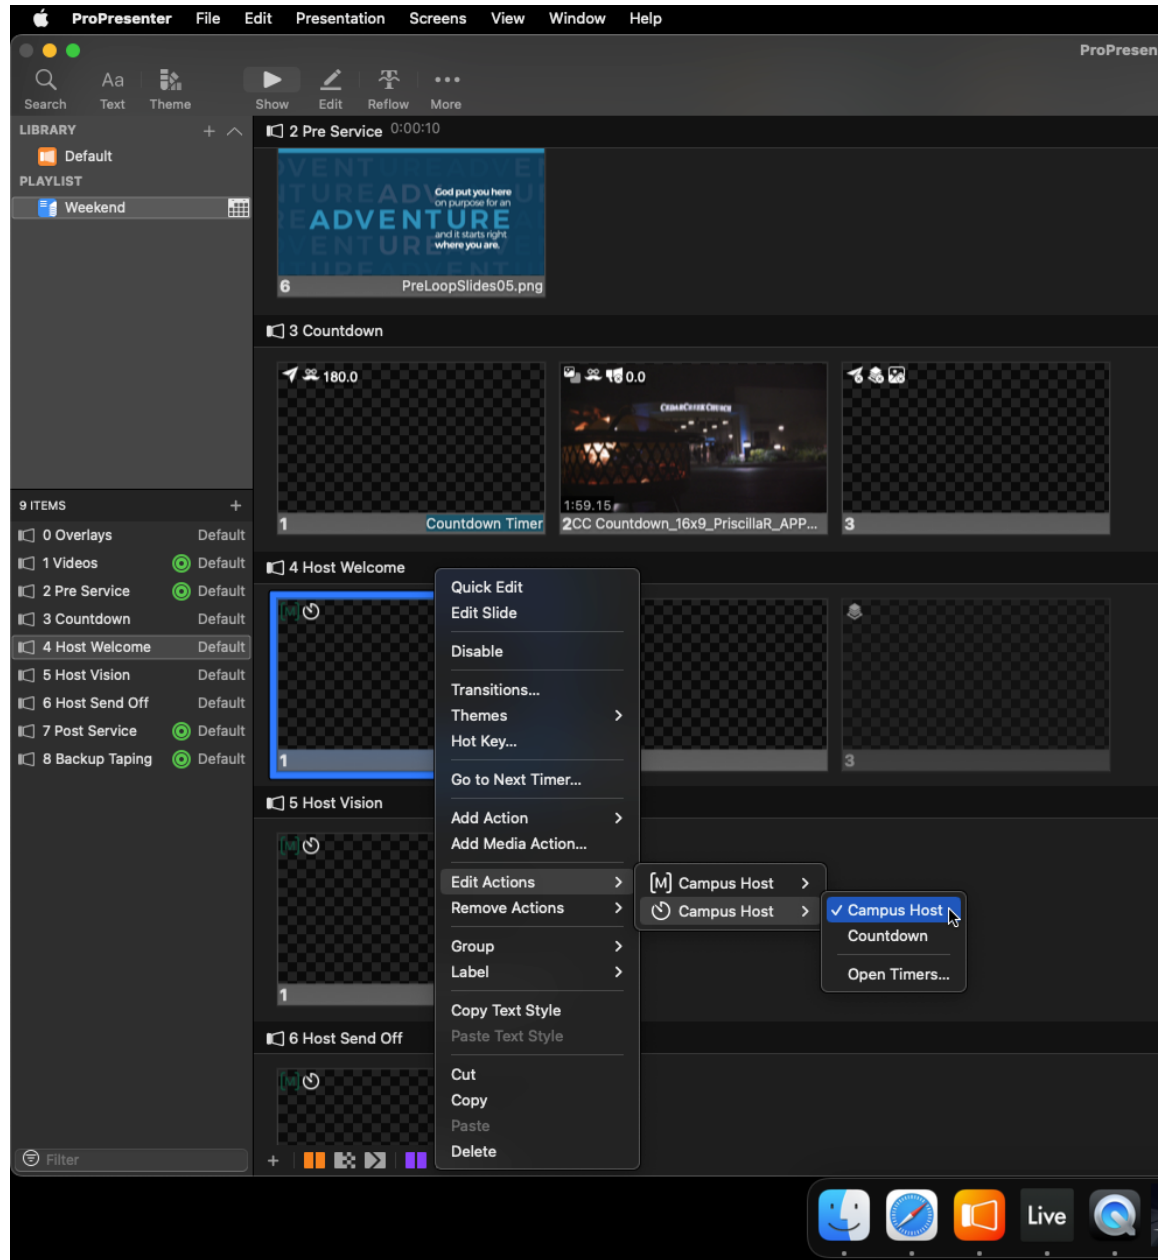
ProPresenter File Edit Presentation Screens View Window Help

ProPresen

Search Text Theme Show Edit Reflow More

LIBRARY
Default
PLAYLIST
Weekend

2 Pre Service 0:00:10

God put you here on purpose for an
ADVENTURE
and it starts right where you are.

6 PreLoopSlides05.png

3 Countdown

180.0
1 Countdown Timer

0.0
1:59.15
2CC Countdown_16x9_PriscillaR_APP...

3

4 Host Welcome

1

3

5 Host Vision

1

6 Host Send Off

9 ITEMS
0 Overlays Default
1 Videos Default
2 Pre Service Default
3 Countdown Default
4 Host Welcome Default
5 Host Vision Default
6 Host Send Off Default
7 Post Service Default
8 Backup Taping Default

Filter

Quick Edit
Edit Slide
Disable
Transitions...
Themes
Hot Key...
Go to Next Timer...
Add Action
Add Media Action...
Edit Actions
Remove Actions
Group
Label
Copy Text Style
Paste Text Style
Cut
Copy
Paste
Delete

Campus Host
Campus Host

✓ Campus Host
Countdown
Open Timers...

Live